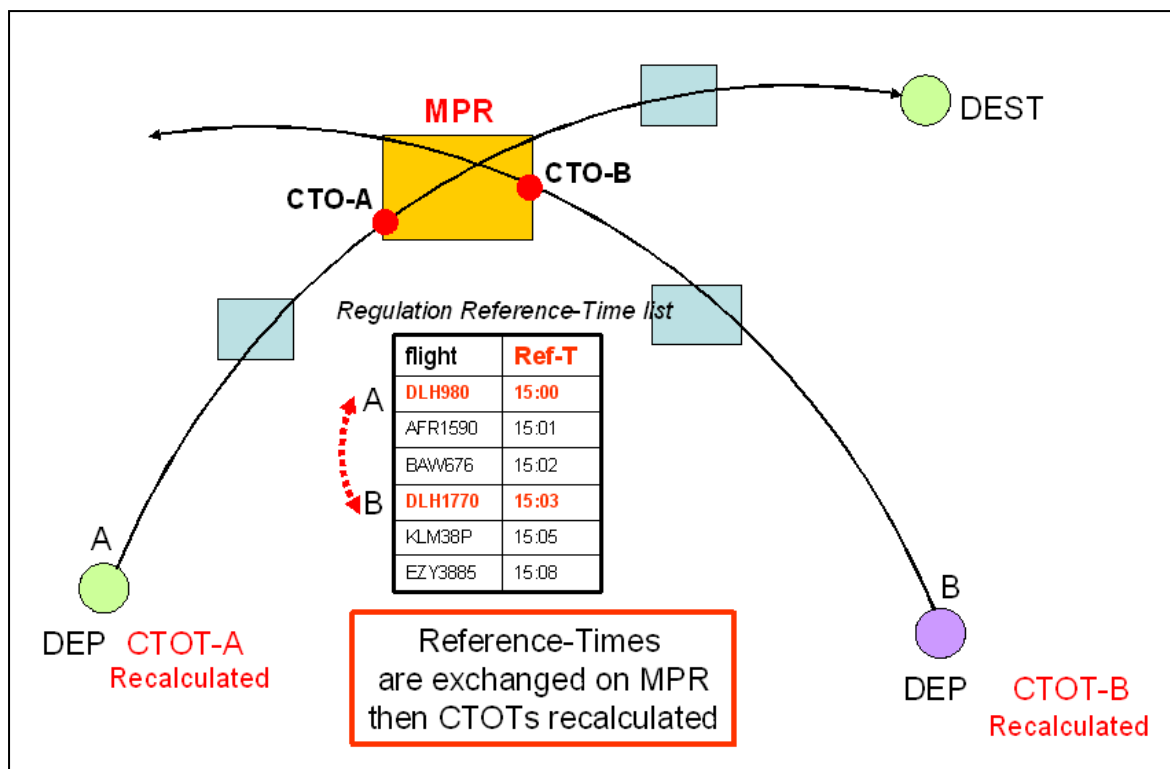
MPR

DEST

CTO-A

CTO-B

Regulation Reference-Time list

| flight | Ref-T |
|---|---|
| DLH980 | 15:00 |
| AFR1590 | 15:01 |
| BAW676 | 15:02 |
| DLH1770 | 15:03 |
| KLM38P | 15:05 |
| EZY3885 | 15:08 |

A

B

A

DEP CTOT-A
Recalculated

Reference-Times are exchanged on MPR then CTOTs recalculated

B

DEP CTOT-B
Recalculated